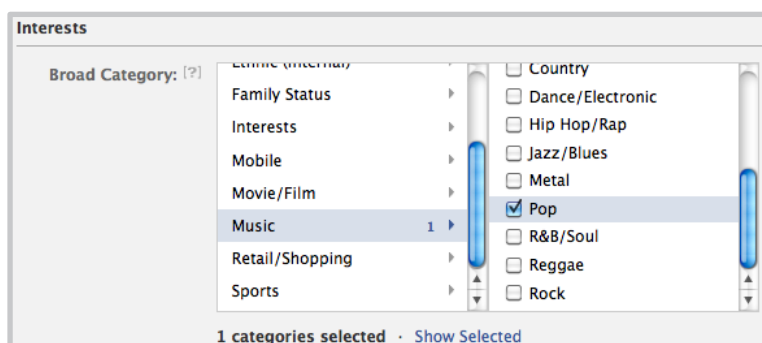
Interests

Broad Category: [?]

Ethnic (Internal)
Family Status
Interests
Mobile
Movie/Film
Music 1
Retail/Shopping
Sports

Country
Dance/Electronic
Hip Hop/Rap
Jazz/Blues
Metal
Pop
R&B/Soul
Reggae
Rock

1 categories selected · Show Selected